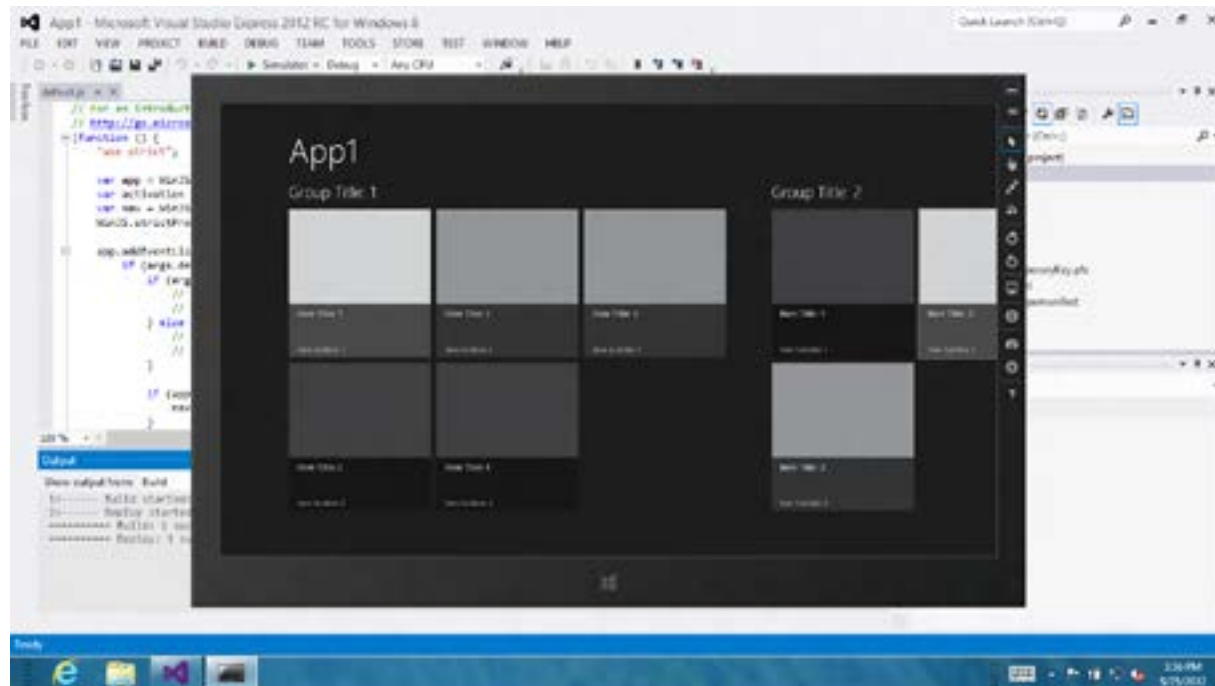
App1 - Microsoft Visual Studio Express 2012 RC for Windows 8

FILE EDIT VIEW PROJECT BUILD DEBUG TEAM TOOLS STORE TEST WINDOW HELP

Quick Launch (Ctrl+Q)

▶ Simulator - Debug - Any CPU

default.js

// For an introduction
// http://go.micros
(function () {
"use strict";

var app = WinJS
var activation
var nav = WinJS
WinJS.strictPro

app.addEventLis
if (args.de
if (arg
//
//
} else
//
//
}

if (app
nav

100 %

Output

Show output from: Build

1>------ Build started
1>------ Deploy started
========== Build: 1 su
========== Deploy: 1 s

App1

Group Title 1

Group Title 2

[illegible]

Ready

3:36 PM
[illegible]